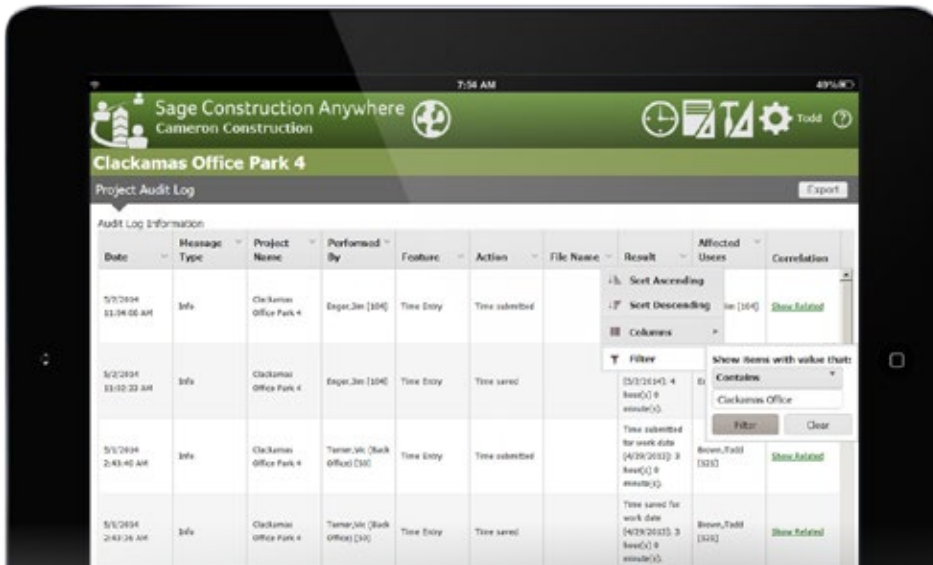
7:34 AM

49%

Sage Construction Anywhere
Cameron Construction

Todd

Clackamas Office Park 4

Project Audit Log

Export

Audit Log Information

| Date | Message Type | Project Name | Performed By | Feature | Action | File Name | Result | Affected Uses | Correlation |
|---|---|---|---|---|---|---|---|---|---|
| 5/7/2014 11:04:00 AM | Info | Clackamas Office Park 4 | Enger,Jim [104] | Time Entry | Time submitted | | | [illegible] [104] | Show Related |
| 5/2/2014 11:02:22 AM | Info | Clackamas Office Park 4 | Enger,Jim [104] | Time Entry | Time saved | | [5/2/2014]: 4 hour(s) 0 minute(s). | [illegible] | |
| 5/1/2014 2:43:40 AM | Info | Clackamas Office Park 4 | Turner,Vic (Back Office) [10] | Time Entry | Time submitted | | Time submitted for work date [4/29/2013]: 3 hour(s) 0 minute(s). | Brown,Todd [325] | Show Related |
| 5/1/2014 2:43:26 AM | Info | Clackamas Office Park 4 | Turner,Vic (Back Office) [10] | Time Entry | Time saved | | Time saved for work date [4/29/2013]: 3 hour(s) 0 minute(s). | Brown,Todd [325] | Show Related |

Sort Ascending
Sort Descending
Columns
Filter

Show items with value that:
Contains
Clackamas Office
Filter
Clear